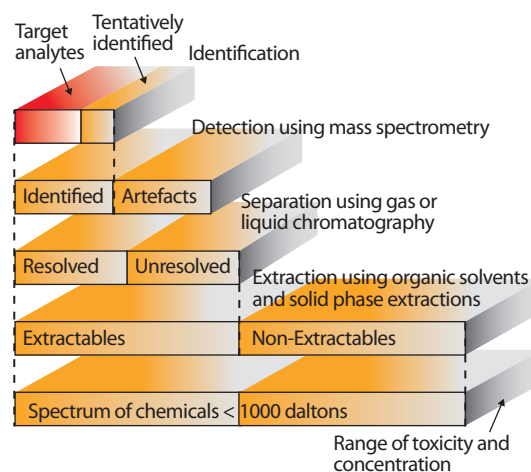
Target analytes

Tentatively identified

Identification

Detection using mass spectrometry

Identified | Artefacts

Separation using gas or liquid chromatography

Resolved | Unresolved

Extraction using organic solvents and solid phase extractions

Extractables | Non-Extractables

Spectrum of chemicals < 1000 daltons

Range of toxicity and concentration